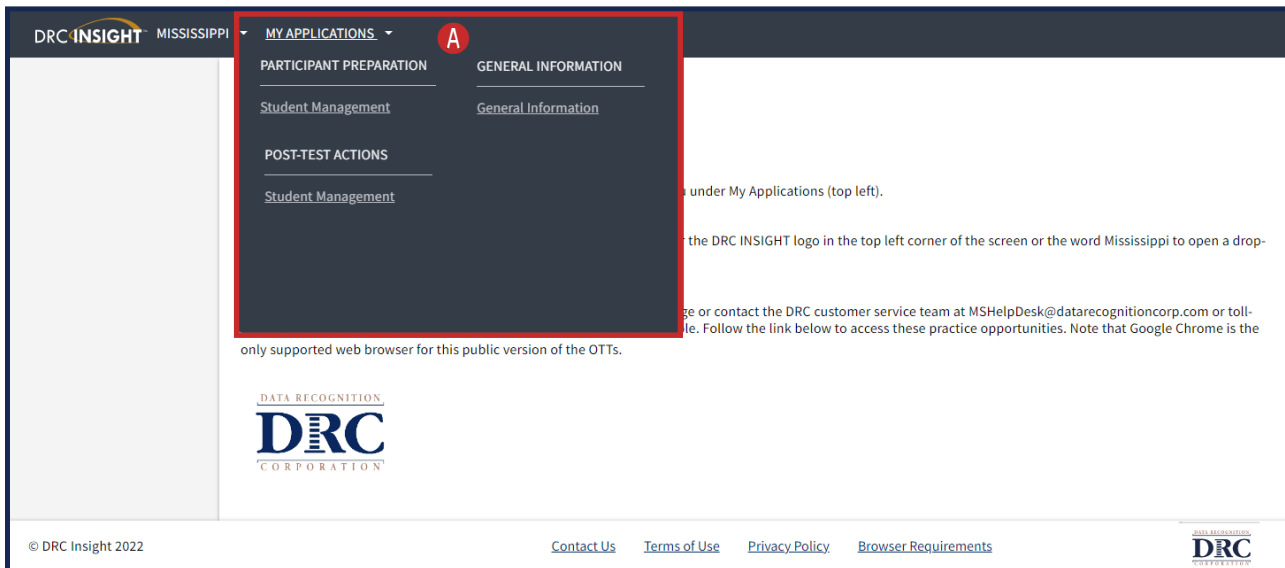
DRC INSIGHT MISSISSIPPI MY APPLICATIONS

A

PARTICIPANT PREPARATION

Student Management

POST-TEST ACTIONS

Student Management

GENERAL INFORMATION

General Information

u under My Applications (top left).

r the DRC INSIGHT logo in the top left corner of the screen or the word Mississippi to open a drop-

ge or contact the DRC customer service team at MSHelpDesk@datarecognitioncorp.com or toll-
le. Follow the link below to access these practice opportunities. Note that Google Chrome is the only supported web browser for this public version of the OTTs.

DATA RECOGNITION
DRC
CORPORATION

© DRC Insight 2022

Contact Us Terms of Use Privacy Policy Browser Requirements

DATA RECOGNITION
DRC
CORPORATION